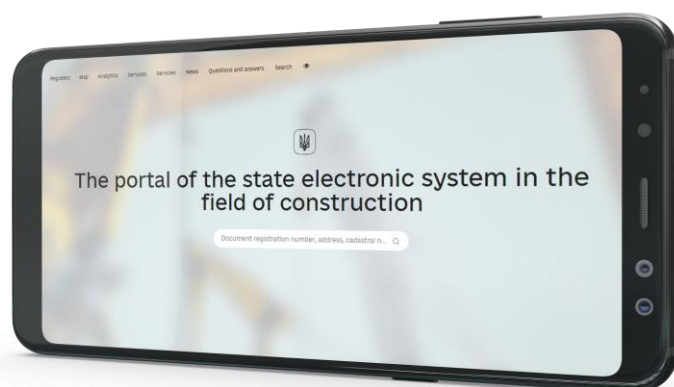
Registers Map Analytics Services Services News Questions and answers Search

The portal of the state electronic system in the field of construction

Document registration number, address, cadastral n...